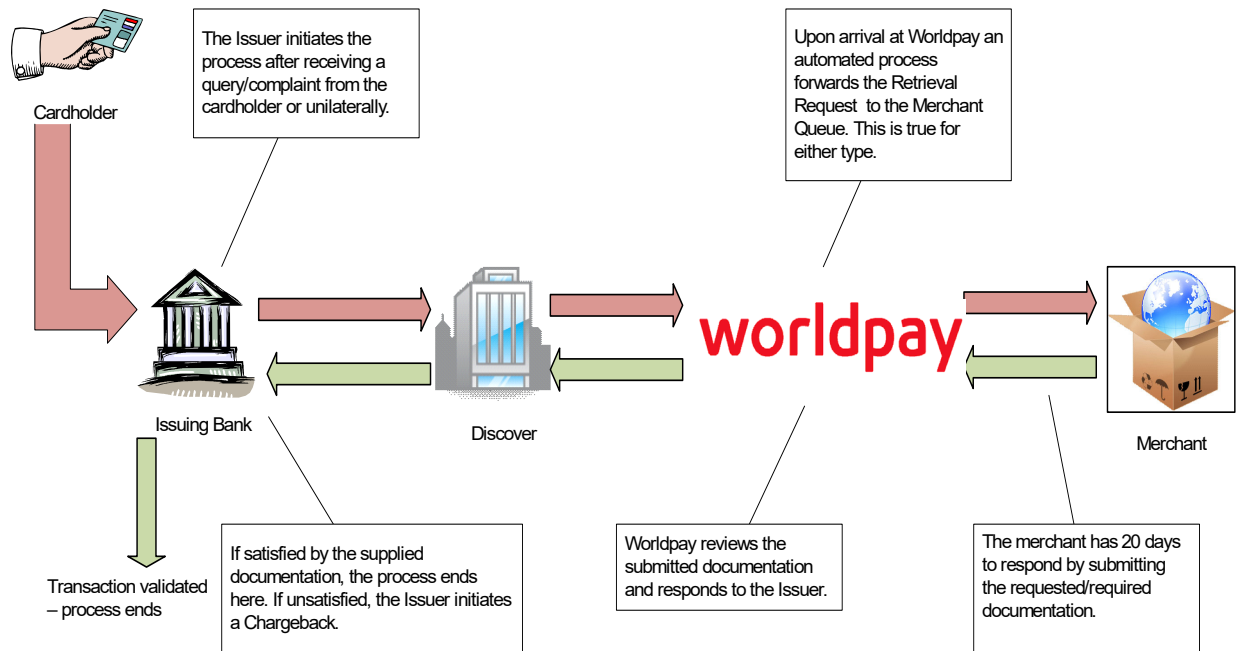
Cardholder

The Issuer initiates the process after receiving a query/complaint from the cardholder or unilaterally.

Upon arrival at Worldpay an automated process forwards the Retrieval Request to the Merchant Queue. This is true for either type.

worldpay

Issuing Bank

Discover

Merchant

Transaction validated – process ends

If satisfied by the supplied documentation, the process ends here. If unsatisfied, the Issuer initiates a Chargeback.

Worldpay reviews the submitted documentation and responds to the Issuer.

The merchant has 20 days to respond by submitting the requested/required documentation.